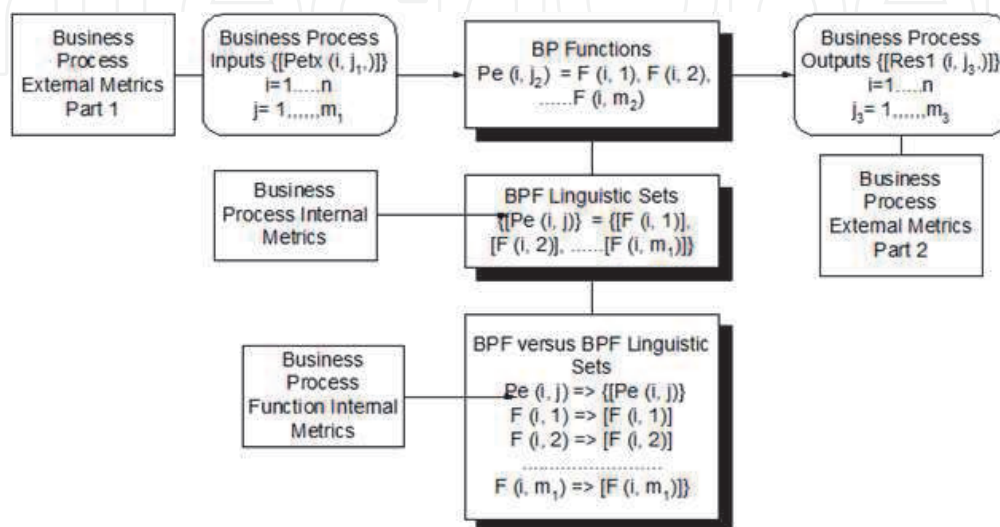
Business Process External Metrics Part 1

Business Process Inputs {[Petx (i, $j_1$,)]} i=1.....n j= 1,.....,$m_1$

BP Functions Pe (i, $j_2$) = F (i, 1), F (i, 2), ......F (i, $m_2$)

Business Process Outputs {[Res1 (i, $j_3$,)]} i=1.....n $j_3$= 1,.....,$m_3$

Business Process Internal Metrics

BPF Linguistic Sets {[Pe (i, j)} = {[F (i, 1)], [F (i, 2)], ......[F (i, $m_1$)]}

Business Process External Metrics Part 2

Business Process Function Internal Metrics

BPF versus BPF Linguistic Sets
Pe (i, j) => {[Pe (i, j)}
F (i, 1) => [F (i, 1)]
F (i, 2) => [F (i, 2)]
..............................
F (i, $m_1$) => [F (i, $m_1$)]}